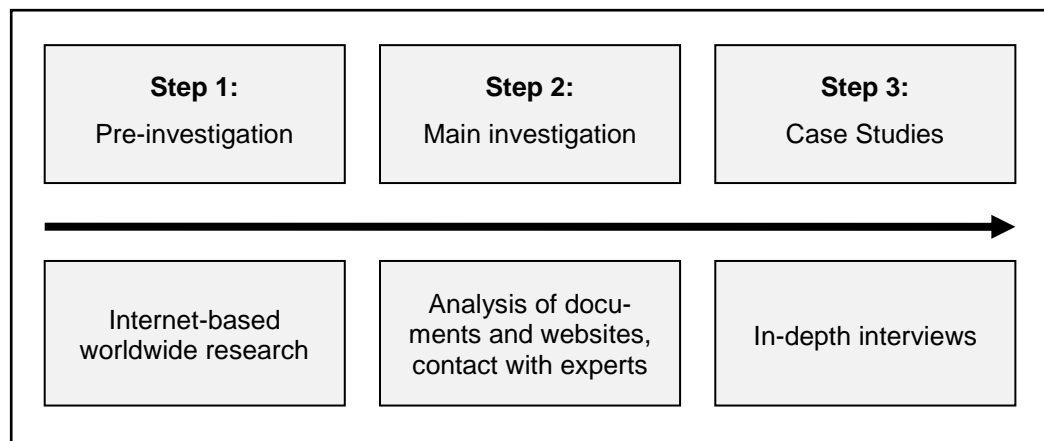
**Step 1:**
Pre-investigation

**Step 2:**
Main investigation

**Step 3:**
Case Studies

Internet-based worldwide research

Analysis of documents and websites, contact with experts

In-depth interviews